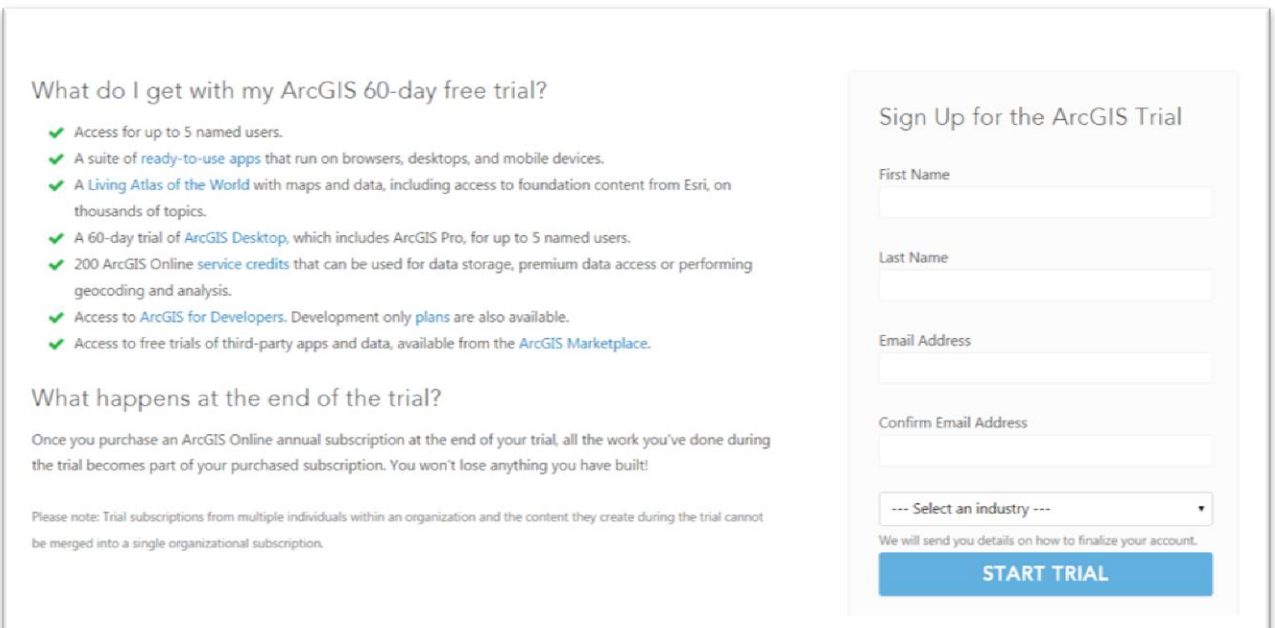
What do I get with my ArcGIS 60-day free trial?

- Access for up to 5 named users.
- A suite of ready-to-use apps that run on browsers, desktops, and mobile devices.
- A Living Atlas of the World with maps and data, including access to foundation content from Esri, on thousands of topics.
- A 60-day trial of ArcGIS Desktop, which includes ArcGIS Pro, for up to 5 named users.
- 200 ArcGIS Online service credits that can be used for data storage, premium data access or performing geocoding and analysis.
- Access to ArcGIS for Developers. Development only plans are also available.
- Access to free trials of third-party apps and data, available from the ArcGIS Marketplace.

What happens at the end of the trial?

Once you purchase an ArcGIS Online annual subscription at the end of your trial, all the work you've done during the trial becomes part of your purchased subscription. You won't lose anything you have built!

Please note: Trial subscriptions from multiple individuals within an organization and the content they create during the trial cannot be merged into a single organizational subscription.

Sign Up for the ArcGIS Trial

First Name

Last Name

Email Address

Confirm Email Address

--- Select an industry ---

We will send you details on how to finalize your account.

START TRIAL